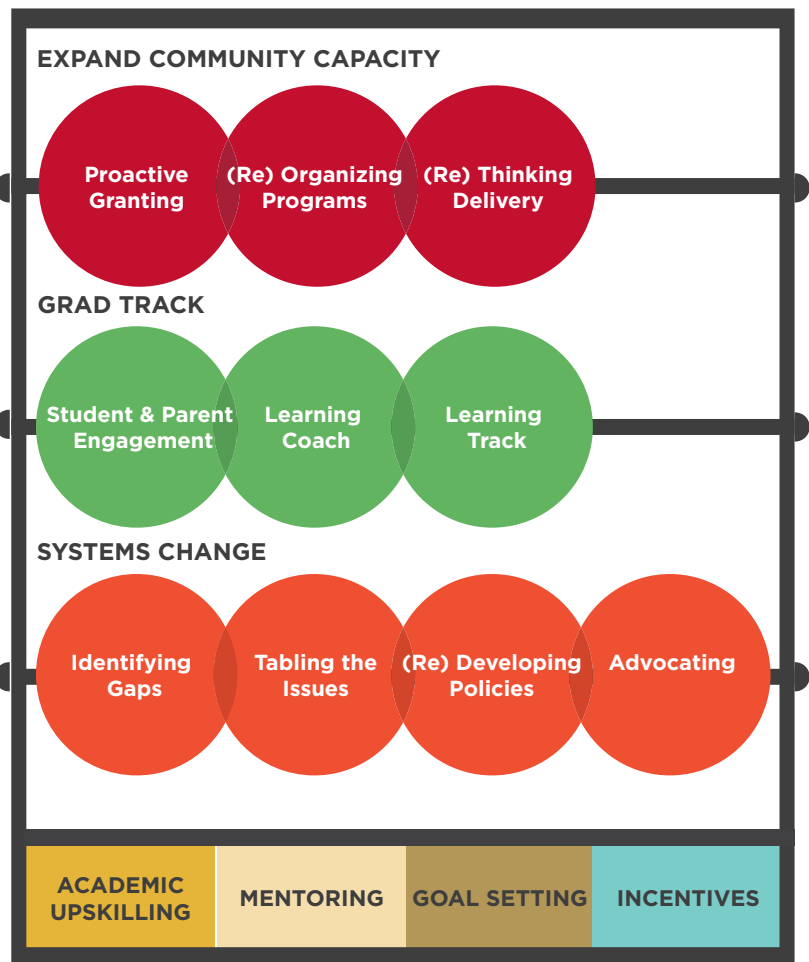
EXPAND COMMUNITY CAPACITY

Proactive Granting

(Re) Organizing Programs

(Re) Thinking Delivery

GRAD TRACK

Student & Parent Engagement

Learning Coach

Learning Track

SYSTEMS CHANGE

Identifying Gaps

Tabling the Issues

(Re) Developing Policies

Advocating

ACADEMIC UPSKILLING

MENTORING

GOAL SETTING

INCENTIVES